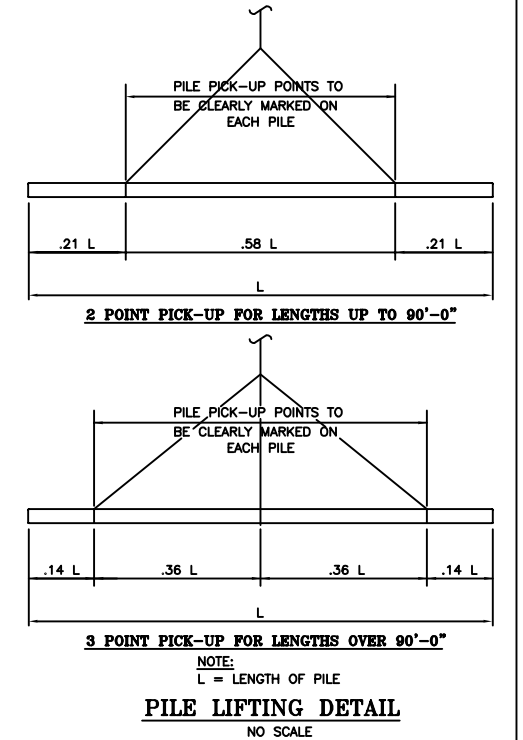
PILE PICK-UP POINTS TO BE CLEARLY MARKED ON EACH PILE

.21 L

.58 L

.21 L

L

2 POINT PICK-UP FOR LENGTHS UP TO 90'-0"

PILE PICK-UP POINTS TO BE CLEARLY MARKED ON EACH PILE

.14 L

.36 L

.36 L

.14 L

L

3 POINT PICK-UP FOR LENGTHS OVER 90'-0"

NOTE:
L = LENGTH OF PILE

PILE LIFTING DETAIL

NO SCALE